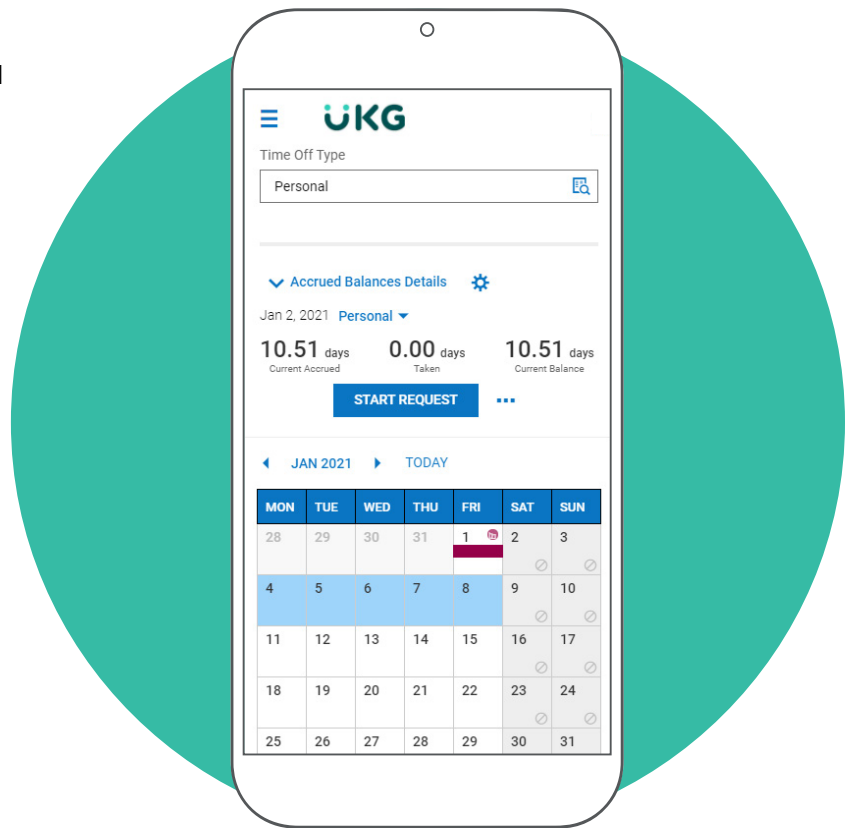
UKG

Time Off Type

Personal

Accrued Balances Details

Jan 2, 2021 Personal

10.51 days
Current Accrued

0.00 days
Taken

10.51 days
Current Balance

START REQUEST

...

JAN 2021 TODAY

| MON | TUE | WED | THU | FRI | SAT | SUN |
|---|---|---|---|---|---|---|
| 28 | 29 | 30 | 31 | 1 | 2 | 3 |
| 4 | 5 | 6 | 7 | 8 | 9 | 10 |
| 11 | 12 | 13 | 14 | 15 | 16 | 17 |
| 18 | 19 | 20 | 21 | 22 | 23 | 24 |
| 25 | 26 | 27 | 28 | 29 | 30 | 31 |